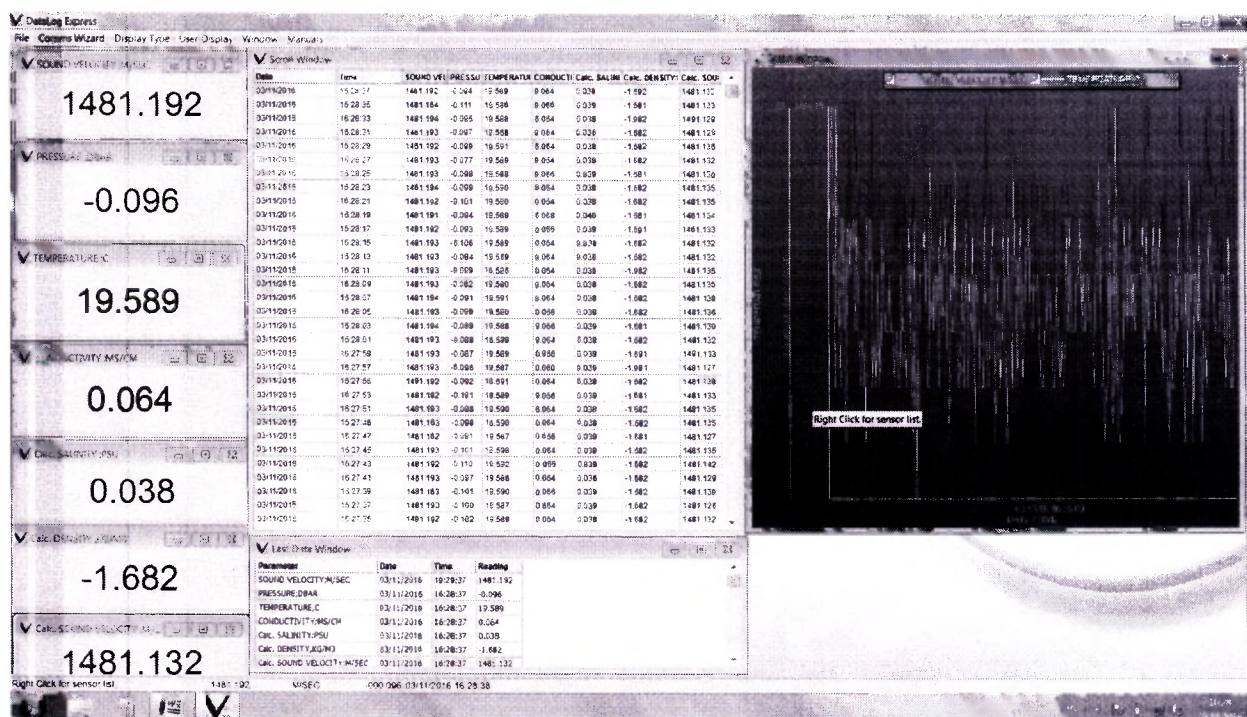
DataLog Express

File Comms Wizard Display Type User Display Window Manuals

SOUND VELOCITY:M/SEC
1481.192

PRESSURE:DBAR
-0.096

TEMPERATURE:C
19.589

CONDUCTIVITY:MS/CM
0.064

Calc. SALINITY:PSU
0.038

Calc. DENSITY:KG/M3
-1.682

Calc. SOUND VELOCITY:M/SEC
1481.132

Scroll Window

| Date | Time | SOUND VEL | PRESSU | TEMPERATU | CONDUCTI | Calc. SALINI | Calc. DENSITY | Calc. SOU |
|---|---|---|---|---|---|---|---|---|
| 03/11/2016 | 16:28:37 | 1481.192 | -0.094 | 19.589 | 0.064 | 0.038 | -1.682 | 1481.132 |
| 03/11/2016 | 16:28:35 | 1481.184 | -0.111 | 19.536 | 0.065 | 0.039 | -1.581 | 1481.133 |
| 03/11/2016 | 16:28:33 | 1481.194 | -0.095 | 19.588 | 0.064 | 0.038 | -1.682 | 1481.129 |
| 03/11/2016 | 16:28:31 | 1481.193 | -0.097 | 19.588 | 0.064 | 0.038 | -1.682 | 1481.129 |
| 03/11/2016 | 16:28:29 | 1481.192 | -0.099 | 19.591 | 0.064 | 0.038 | -1.682 | 1481.135 |
| 03/11/2016 | 16:28:27 | 1481.193 | -0.077 | 19.589 | 0.064 | 0.038 | -1.682 | 1481.132 |
| 03/11/2016 | 16:28:25 | 1481.193 | -0.098 | 19.588 | 0.065 | 0.039 | -1.581 | 1481.130 |
| 03/11/2016 | 16:28:23 | 1481.194 | -0.099 | 19.590 | 0.064 | 0.038 | -1.682 | 1481.135 |
| 03/11/2016 | 16:28:21 | 1481.192 | -0.101 | 19.590 | 0.064 | 0.038 | -1.682 | 1481.135 |
| 03/11/2016 | 16:28:19 | 1481.191 | -0.094 | 19.589 | 0.068 | 0.040 | -1.581 | 1481.134 |
| 03/11/2016 | 16:28:17 | 1481.192 | -0.093 | 19.589 | 0.065 | 0.038 | -1.581 | 1481.133 |
| 03/11/2016 | 16:28:15 | 1481.193 | -0.106 | 19.589 | 0.064 | 0.038 | -1.682 | 1481.132 |
| 03/11/2016 | 16:28:13 | 1481.193 | -0.084 | 19.589 | 0.064 | 0.038 | -1.682 | 1481.132 |
| 03/11/2016 | 16:28:11 | 1481.193 | -0.089 | 19.526 | 0.064 | 0.038 | -1.682 | 1481.135 |
| 03/11/2016 | 16:28:09 | 1481.193 | -0.082 | 19.590 | 0.064 | 0.038 | -1.682 | 1481.135 |
| 03/11/2016 | 16:28:07 | 1481.194 | -0.091 | 19.591 | 0.064 | 0.038 | -1.682 | 1481.138 |
| 03/11/2016 | 16:28:05 | 1481.193 | -0.099 | 19.590 | 0.066 | 0.038 | -1.682 | 1481.136 |
| 03/11/2016 | 16:28:03 | 1481.194 | -0.089 | 19.588 | 0.066 | 0.039 | -1.581 | 1481.130 |
| 03/11/2016 | 16:28:01 | 1481.193 | -0.088 | 19.590 | 0.064 | 0.038 | -1.682 | 1481.135 |
| 03/11/2016 | 16:27:59 | 1481.193 | -0.087 | 19.589 | 0.066 | 0.039 | -1.581 | 1481.133 |
| 03/11/2016 | 16:27:57 | 1481.193 | -0.096 | 19.587 | 0.060 | 0.039 | -1.581 | 1481.127 |
| 03/11/2016 | 16:27:55 | 1481.192 | -0.092 | 19.591 | 0.064 | 0.038 | -1.682 | 1481.138 |
| 03/11/2016 | 16:27:53 | 1481.182 | -0.101 | 19.589 | 0.066 | 0.039 | -1.581 | 1481.133 |
| 03/11/2016 | 16:27:51 | 1481.193 | -0.088 | 19.590 | 0.064 | 0.038 | -1.682 | 1481.135 |
| 03/11/2016 | 16:27:49 | 1481.183 | -0.098 | 19.590 | 0.064 | 0.038 | -1.682 | 1481.135 |
| 03/11/2016 | 16:27:47 | 1481.182 | -0.061 | 19.587 | 0.066 | 0.039 | -1.581 | 1481.127 |
| 03/11/2016 | 16:27:45 | 1481.193 | -0.101 | 19.590 | 0.064 | 0.038 | -1.682 | 1481.135 |
| 03/11/2016 | 16:27:43 | 1481.192 | -0.112 | 19.592 | 0.065 | 0.039 | -1.682 | 1481.142 |
| 03/11/2016 | 16:27:41 | 1481.193 | -0.087 | 19.588 | 0.064 | 0.038 | -1.682 | 1481.129 |
| 03/11/2016 | 16:27:39 | 1481.183 | -0.101 | 19.590 | 0.066 | 0.039 | -1.682 | 1481.138 |
| 03/11/2016 | 16:27:37 | 1481.193 | -0.100 | 19.587 | 0.064 | 0.038 | -1.682 | 1481.126 |
| 03/11/2016 | 16:27:35 | 1481.192 | -0.082 | 19.589 | 0.064 | 0.038 | -1.682 | 1481.132 |

Right Click for sensor list.

Last Data Window

| Parameter | Date | Time | Reading |
|---|---|---|---|
| SOUND VELOCITY:M/SEC | 03/11/2016 | 16:28:37 | 1481.192 |
| PRESSURE:DBAR | 03/11/2016 | 16:28:37 | -0.096 |
| TEMPERATURE:C | 03/11/2016 | 16:28:37 | 19.589 |
| CONDUCTIVITY:MS/CM | 03/11/2016 | 16:28:37 | 0.064 |
| Calc. SALINITY:PSU | 03/11/2016 | 16:28:37 | 0.038 |
| Calc. DENSITY:KG/M3 | 03/11/2016 | 16:28:37 | -1.682 |
| Calc. SOUND VELOCITY:M/SEC | 03/11/2016 | 16:28:37 | 1481.132 |

Right Click for sensor list. 1481.192 M/SEC 000.096 03/11/2016 16:28:38